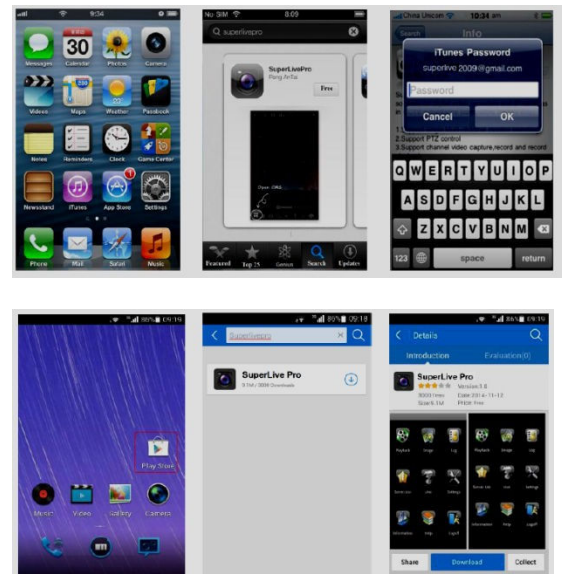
9:34

30

Messages Calendar Photos Camera

Videos Maps Weather Passbook

Notes Reminders Clock Game Center

Newsstand iTunes App Store Settings

Phone Mail Safari Music

No SIM 8:09

superlivepro

SuperLivePro

Free

Featured Top 25 Genres Search Updates

China Unicom 10:34 am

Search Info

iTunes Password

superlive 2009@gmail.com

Password

Cancel OK

2.Support PTZ control

3.Support channel video capture,record and record

Q W E R T Y U I O P

A S D F G H J K L

Z X C V B N M

123 space return

88% 09:19

Play Store

Music Video Gallery Camera

86% 09:18

SuperLivePro

SuperLive Pro

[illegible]

86% 09:19

Details

Introduction Evaluation(0)

SuperLive Pro

Version 3.0

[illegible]

Share Download Collect